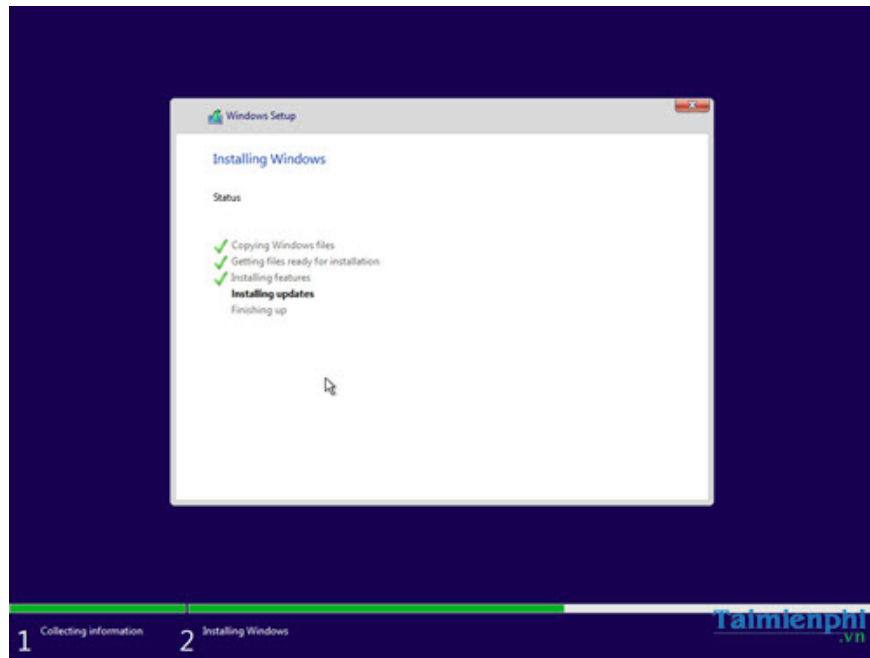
Windows Setup

Installing Windows

Status

Copying Windows files
Getting files ready for installation
Installing features
Installing updates
Finishing up

1 Collecting information
2 Installing Windows

Taimienphi .vn